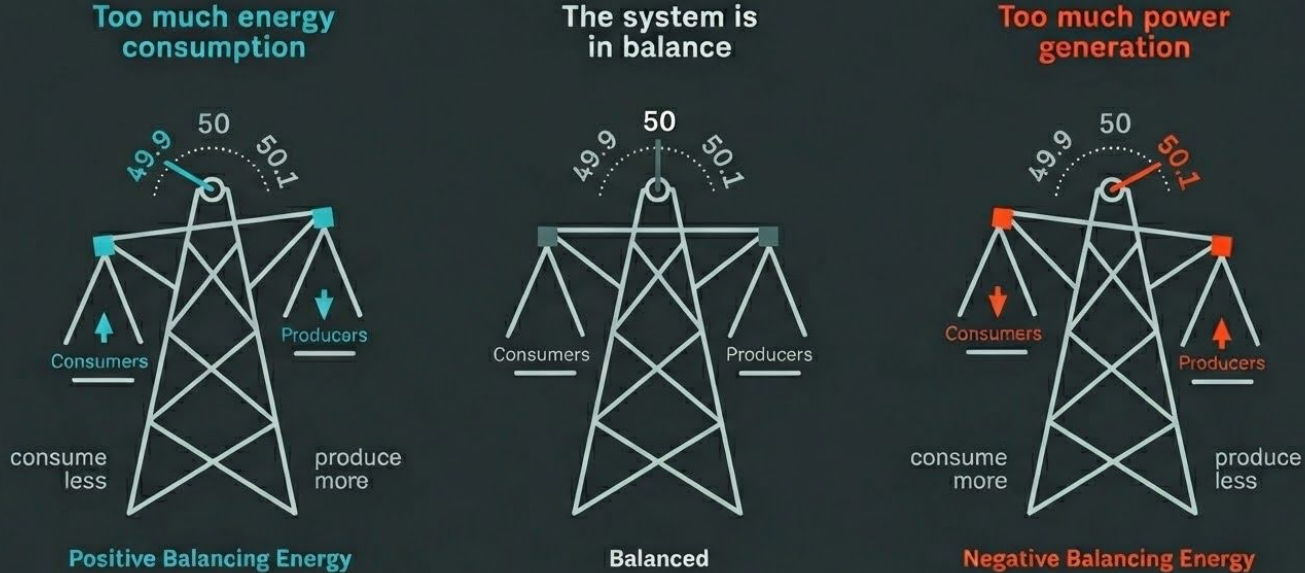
Too much energy consumption

50
49.9
50.1

Consumers

Producers

consume less

produce more

Positive Balancing Energy

The system is in balance

50
49.9
50.1

Consumers

Producers

Balanced

Too much power generation

50
49.9
50.1

Consumers

Producers

consume more

produce less

Negative Balancing Energy